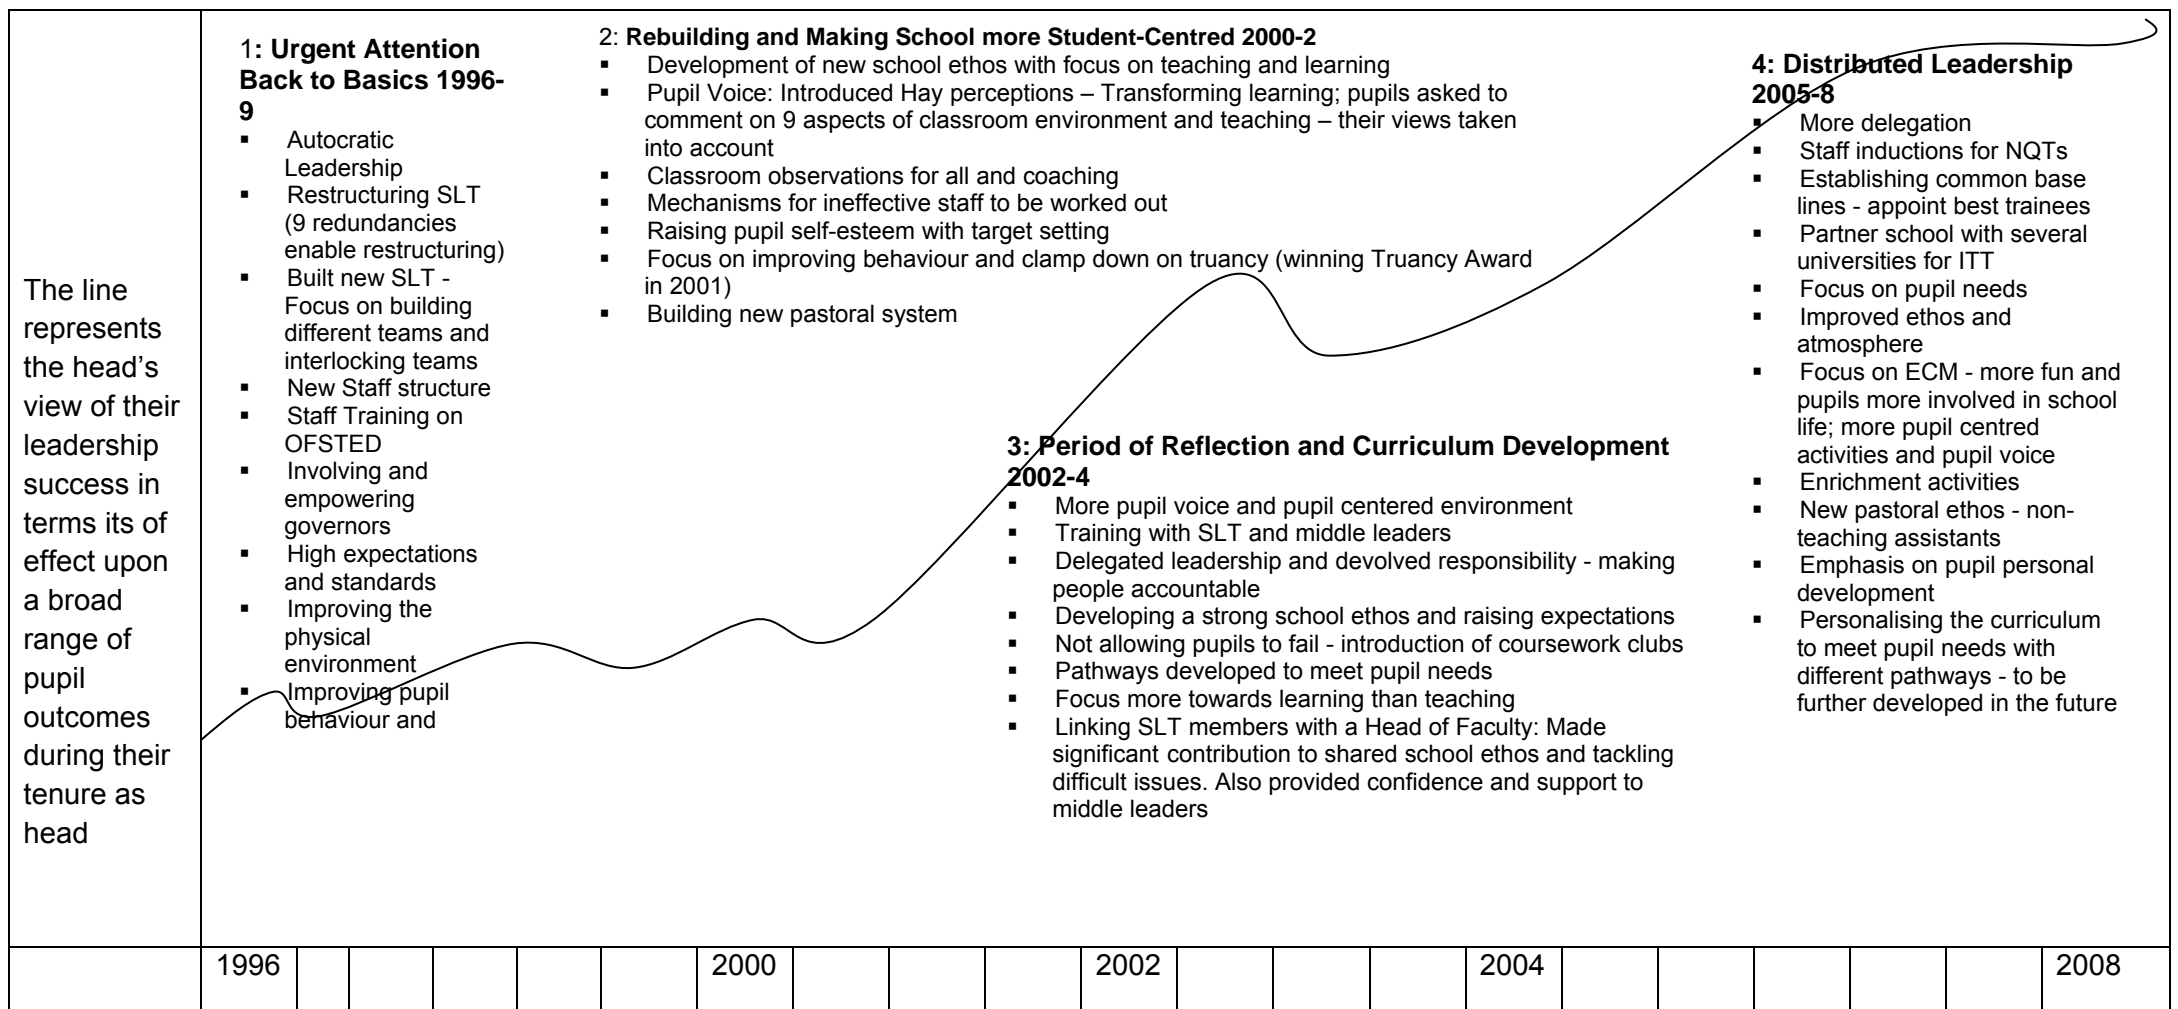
The line represents the head's view of their leadership success in terms its of effect upon a broad range of pupil outcomes during their tenure as head

1: Urgent Attention Back to Basics 1996-9
- Autocratic Leadership
- Restructuring SLT (9 redundancies enable restructuring)
- Built new SLT - Focus on building different teams and interlocking teams
- New Staff structure
- Staff Training on OFSTED
- Involving and empowering governors
- High expectations and standards
- Improving the physical environment
- Improving pupil behaviour and

2: Rebuilding and Making School more Student-Centred 2000-2
- Development of new school ethos with focus on teaching and learning
- Pupil Voice: Introduced Hay perceptions – Transforming learning; pupils asked to comment on 9 aspects of classroom environment and teaching – their views taken into account
- Classroom observations for all and coaching
- Mechanisms for ineffective staff to be worked out
- Raising pupil self-esteem with target setting
- Focus on improving behaviour and clamp down on truancy (winning Truancy Award in 2001)
- Building new pastoral system

3: Period of Reflection and Curriculum Development 2002-4
- More pupil voice and pupil centered environment
- Training with SLT and middle leaders
- Delegated leadership and devolved responsibility - making people accountable
- Developing a strong school ethos and raising expectations
- Not allowing pupils to fail - introduction of coursework clubs
- Pathways developed to meet pupil needs
- Focus more towards learning than teaching
- Linking SLT members with a Head of Faculty: Made significant contribution to shared school ethos and tackling difficult issues. Also provided confidence and support to middle leaders

4: Distributed Leadership 2005-8
- More delegation
- Staff inductions for NQTs
- Establishing common base lines - appoint best trainees
- Partner school with several universities for ITT
- Focus on pupil needs
- Improved ethos and atmosphere
- Focus on ECM - more fun and pupils more involved in school life; more pupil centred activities and pupil voice
- Enrichment activities
- New pastoral ethos - non-teaching assistants
- Emphasis on pupil personal development
- Personalising the curriculum to meet pupil needs with different pathways - to be further developed in the future

| 1996 | | | | | | 2000 | | | | 2002 | | | | 2004 | | | | | | 2008 |